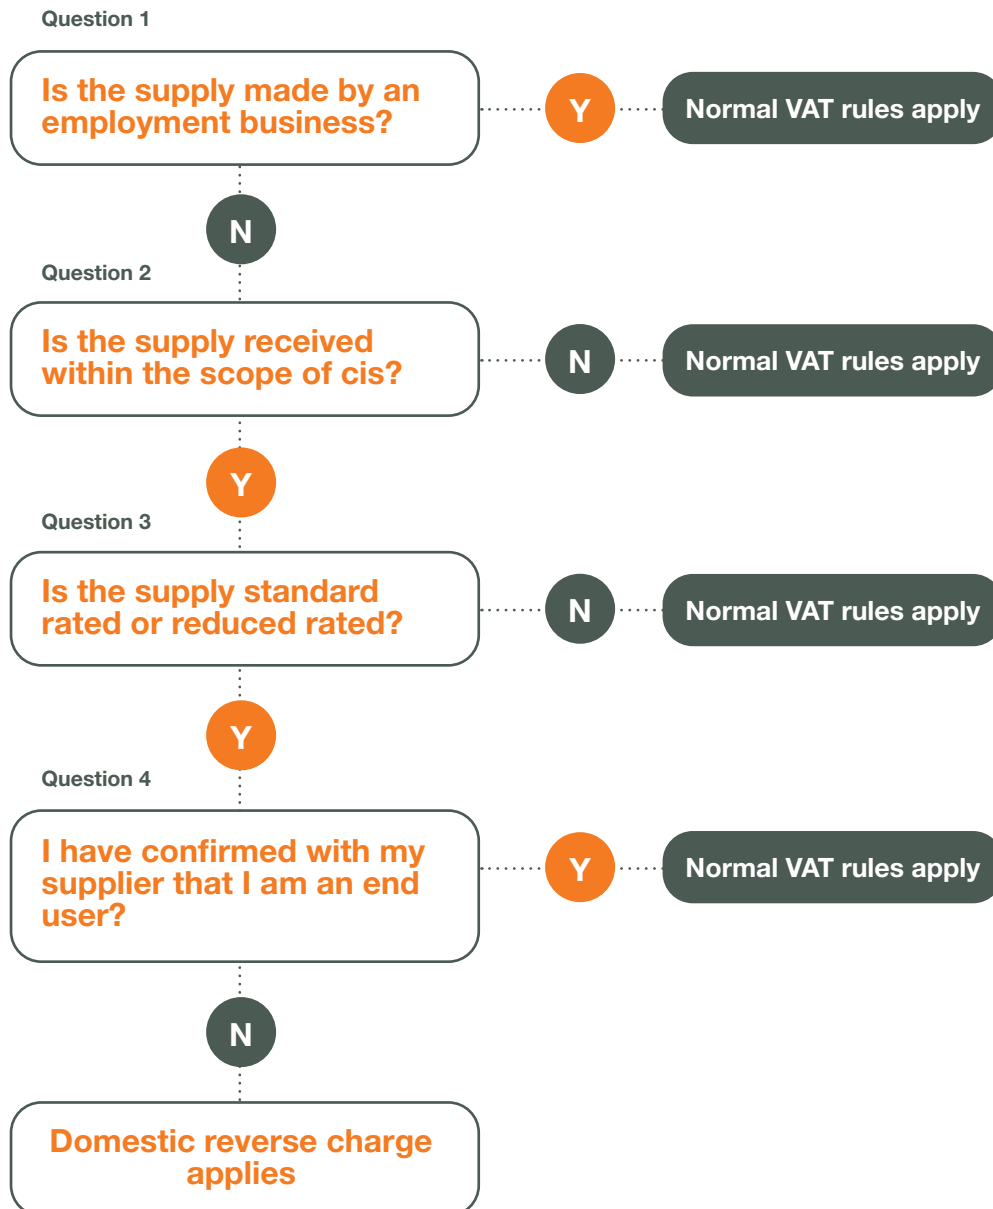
Question 1

Is the supply made by an employment business?

Y

Normal VAT rules apply

N

Question 2

Is the supply received within the scope of cis?

N

Normal VAT rules apply

Y

Question 3

Is the supply standard rated or reduced rated?

N

Normal VAT rules apply

Y

Question 4

I have confirmed with my supplier that I am an end user?

Y

Normal VAT rules apply

N

Domestic reverse charge applies